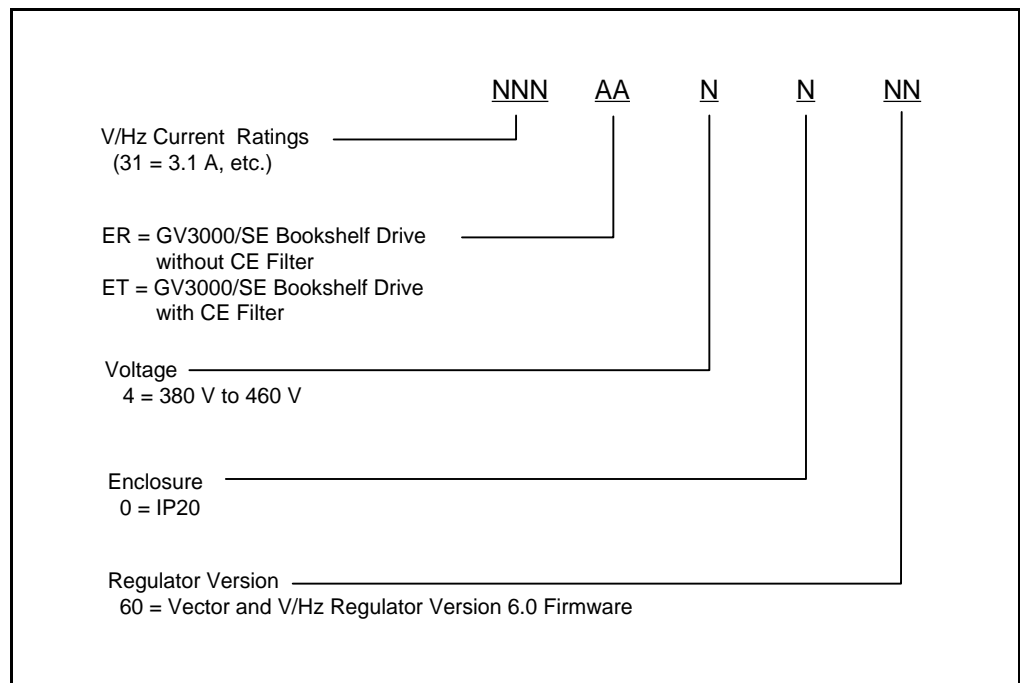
NNN AA N N NN

V/Hz Current Ratings
(31 = 3.1 A, etc.)

ER = GV3000/SE Bookshelf Drive without CE Filter
ET = GV3000/SE Bookshelf Drive with CE Filter

Voltage
4 = 380 V to 460 V

Enclosure
0 = IP20

Regulator Version
60 = Vector and V/Hz Regulator Version 6.0 Firmware